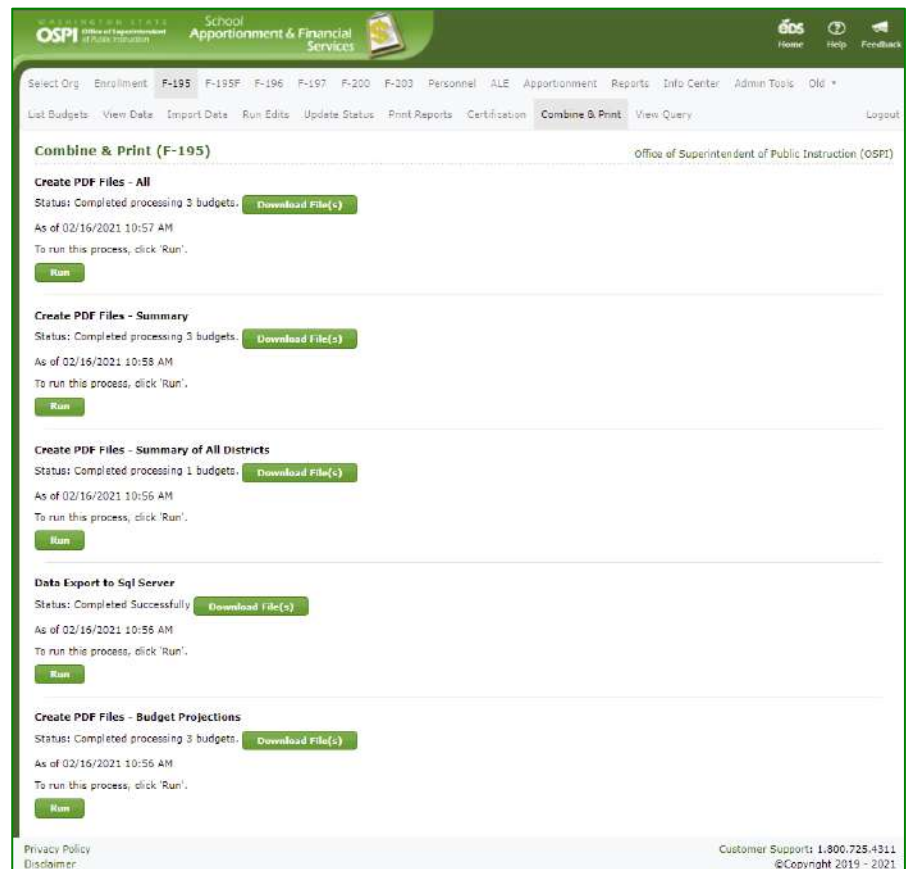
WASHINGTON STATE OSPI Office of Superintendent of Public Instruction

School Apportionment & Financial Services

EDS Home Help Feedback

Select Org Enrollment F-195 F-195F F-196 F-197 F-200 F-203 Personnel ALE Apportionment Reports Info Center Admin Tools Old ▾

List Budgets View Data Import Data Run Edits Update Status Print Reports Certification Combine & Print View Query Logout

Combine & Print (F-195)

Office of Superintendent of Public Instruction (OSPI)

Create PDF Files - All

Status: Completed processing 3 budgets. Download File(s)

As of 02/16/2021 10:57 AM

To run this process, click 'Run'.

Run

Create PDF Files - Summary

Status: Completed processing 3 budgets. Download File(s)

As of 02/16/2021 10:58 AM

To run this process, click 'Run'.

Run

Create PDF Files - Summary of All Districts

Status: Completed processing 1 budgets. Download File(s)

As of 02/16/2021 10:56 AM

To run this process, click 'Run'.

Run

Data Export to Sql Server

Status: Completed Successfully Download File(s)

As of 02/16/2021 10:56 AM

To run this process, click 'Run'.

Run

Create PDF Files - Budget Projections

Status: Completed processing 3 budgets. Download File(s)

As of 02/16/2021 10:56 AM

To run this process, click 'Run'.

Run

Privacy Policy
Disclaimer

Customer Support: 1.800.725.4311
©Copyright 2019 - 2021